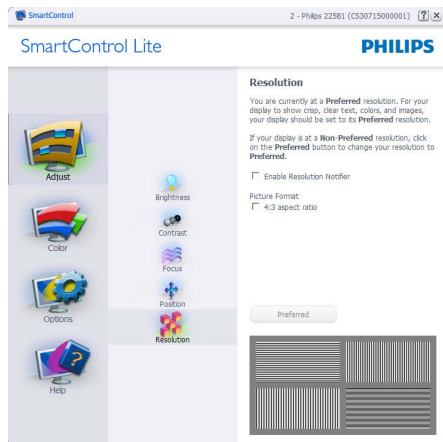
SmartControl

2 - Philips 225B1 (CS30715000001) ? ✕

SmartControl Lite

PHILIPS

Adjust

Color

Options

Help

Brightness

Contrast

Focus

Position

Resolution

Resolution

You are currently at a **Preferred** resolution. For your display to show crisp, clear text, colors, and images, your display should be set to its **Preferred** resolution.

If your display is at a **Non-Preferred** resolution, click on the **Preferred** button to change your resolution to **Preferred**.

Enable Resolution Notifier

Picture Format

4:3 aspect ratio

Preferred